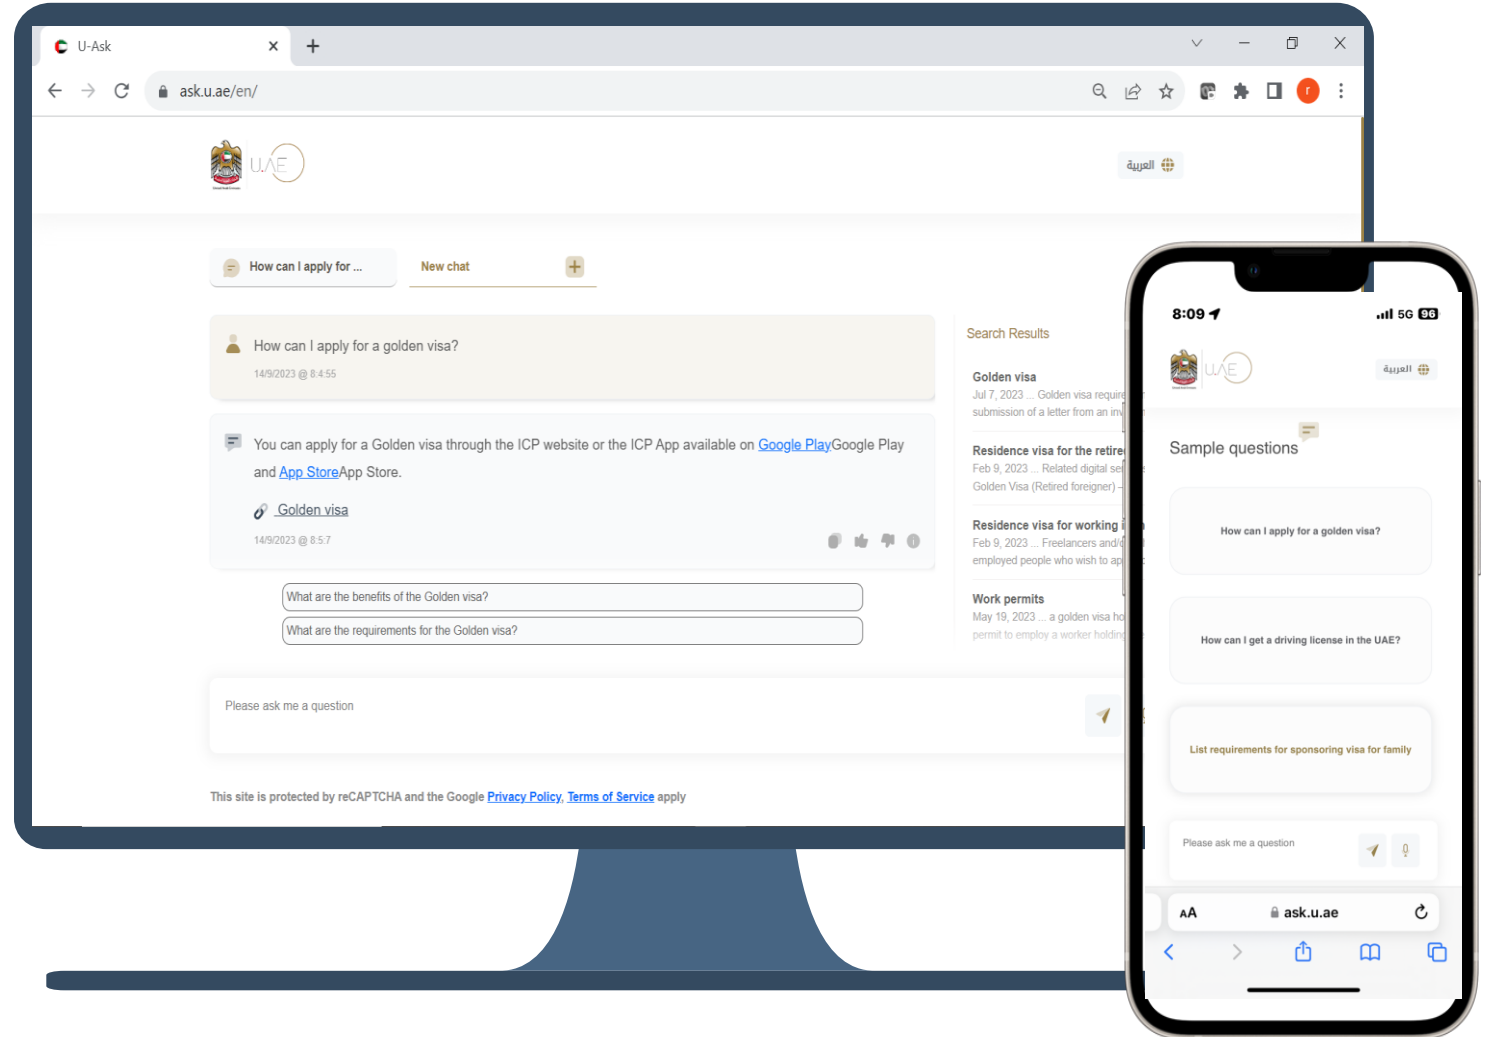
U-Ask

ask.u.ae/en/

U.AE

العربية

How can I apply for ...

New chat

How can I apply for a golden visa?

14/9/2023 @ 8:4:55

You can apply for a Golden visa through the ICP website or the ICP App available on Google PlayGoogle Play and App StoreApp Store.

Golden visa

14/9/2023 @ 8:5:7

What are the benefits of the Golden visa?

What are the requirements for the Golden visa?

Please ask me a question

This site is protected by reCAPTCHA and the Google Privacy Policy, Terms of Service apply

Search Results

Golden visa
Jul 7, 2023 ... Golden visa require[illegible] submission of a letter from an in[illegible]

Residence visa for the retire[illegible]
Feb 9, 2023 ... Related digital se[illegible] Golden Visa (Retired foreigner) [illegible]

Residence visa for working i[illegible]
Feb 9, 2023 ... Freelancers and/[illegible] employed people who wish to ap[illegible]

Work permits
May 19, 2023 ... a golden visa ho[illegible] permit to employ a worker holdin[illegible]

8:09

5G 96

U.AE

العربية

Sample questions

How can I apply for a golden visa?

How can I get a driving license in the UAE?

List requirements for sponsoring visa for family

Please ask me a question

AA

ask.u.ae